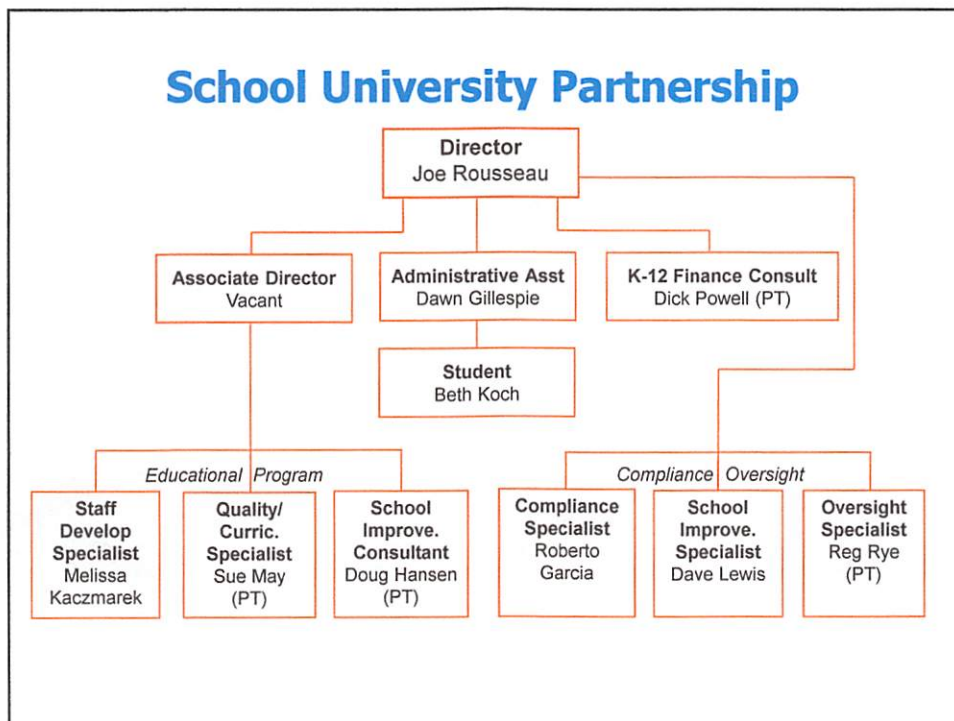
School University Partnership

Director
Joe Rousseau

Associate Director
Vacant

Administrative Asst
Dawn Gillespie

K-12 Finance Consult
Dick Powell (PT)

Student
Beth Koch

Educational Program

Staff Develop Specialist
Melissa Kaczmarek

Quality/ Curric. Specialist
Sue May (PT)

School Improve. Consultant
Doug Hansen (PT)

Compliance Oversight

Compliance Specialist
Roberto Garcia

School Improve. Specialist
Dave Lewis

Oversight Specialist
Reg Rye (PT)